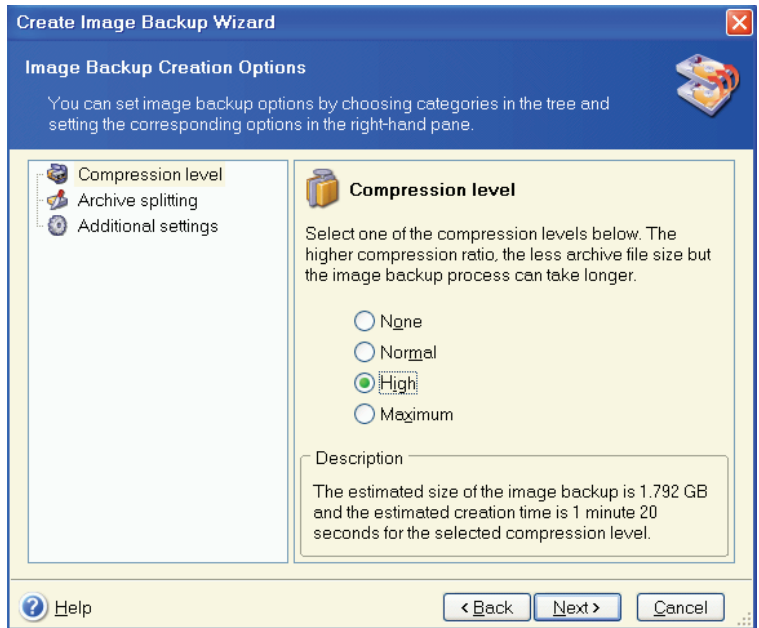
Create Image Backup Wizard

Image Backup Creation Options

You can set image backup options by choosing categories in the tree and setting the corresponding options in the right-hand pane.

Compression level
Archive splitting
Additional settings

Compression level

Select one of the compression levels below. The higher compression ratio, the less archive file size but the image backup process can take longer.

None
Normal
High
Maximum

Description

The estimated size of the image backup is 1.792 GB and the estimated creation time is 1 minute 20 seconds for the selected compression level.

Help

< Back
Next >
Cancel